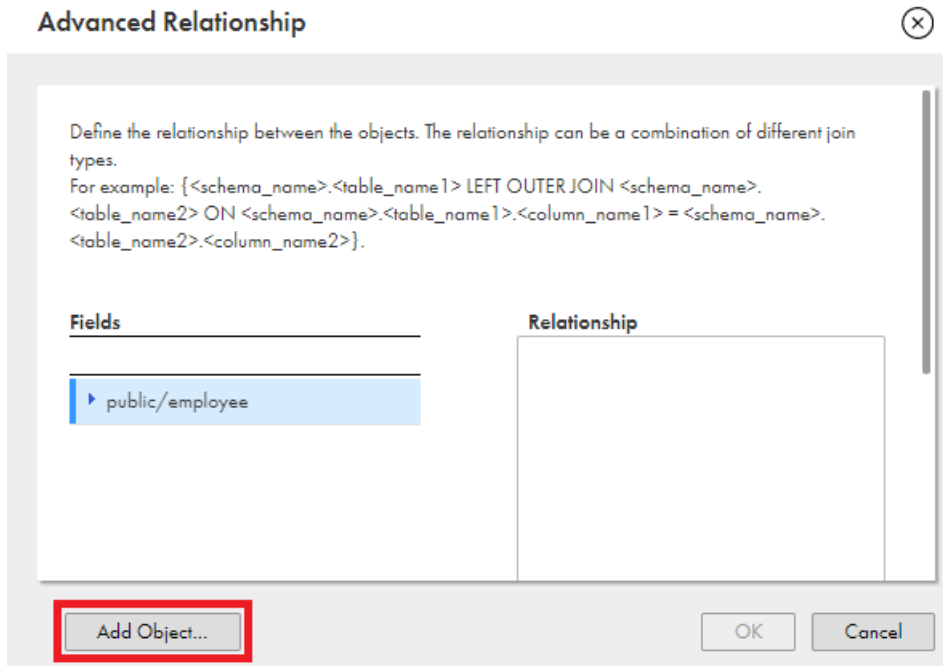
Advanced Relationship

Define the relationship between the objects. The relationship can be a combination of different join types.
For example: {<schema_name>.<table_name1> LEFT OUTER JOIN <schema_name>.<table_name2> ON <schema_name>.<table_name1>.<column_name1> = <schema_name>.<table_name2>.<column_name2>}.

Fields

public/employee

Relationship

Add Object...

OK

Cancel